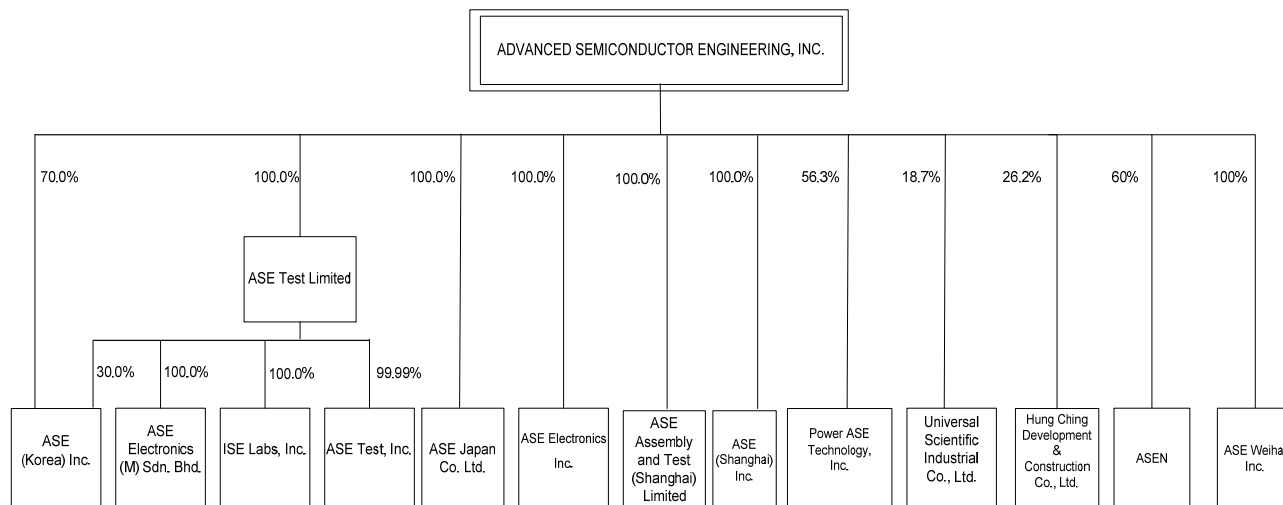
ADVANCED SEMICONDUCTOR ENGINEERING, INC.

70.0%

100.0%

ASE Test Limited

30.0%

100.0%

100.0%

99.99%

100.0%

100.0%

100.0%

100.0%

56.3%

18.7%

26.2%

60%

100%

ASE (Korea) Inc.

ASE Electronics (M) Sdn. Bhd.

ISE Labs, Inc.

ASE Test, Inc.

ASE Japan Co. Ltd.

ASE Electronics Inc.

ASE Assembly and Test (Shanghai) Limited

ASE (Shanghai) Inc.

Power ASE Technology, Inc.

Universal Scientific Industrial Co., Ltd.

Hung Ching Development & Construction Co., Ltd.

ASEN

ASE Weiha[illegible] Inc.